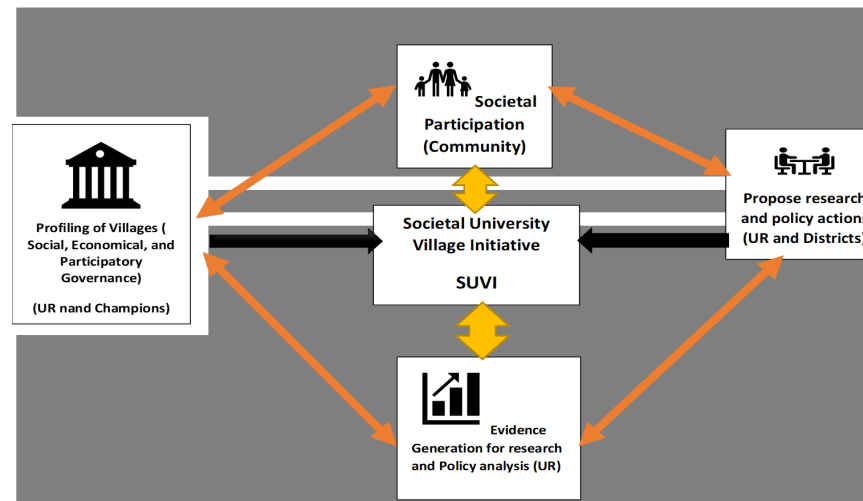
Societal Participation (Community)

Profiling of Villages ( Social, Economical, and Participatory Governance)

(UR nand Champions)

Societal University Village Initiative

SUVI

Propose research and policy actions (UR and Districts)

Evidence Generation for research and Policy analysis (UR)